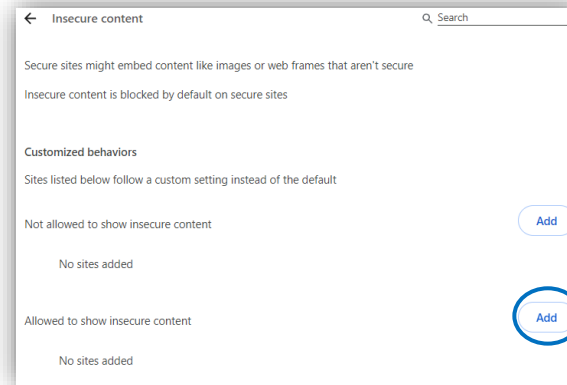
← Insecure content

Search

Secure sites might embed content like images or web frames that aren't secure

Insecure content is blocked by default on secure sites

Customized behaviors

Sites listed below follow a custom setting instead of the default

Not allowed to show insecure content

Add

No sites added

Allowed to show insecure content

Add

No sites added